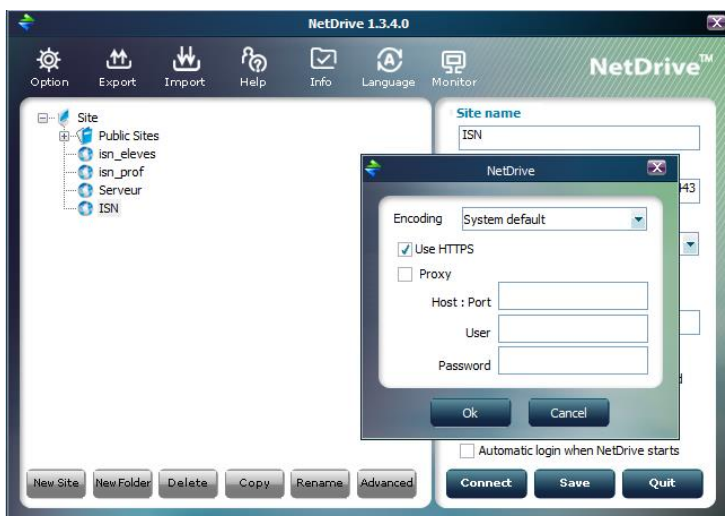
NetDrive 1.3.4.0

Option Export Import Help Info Language Monitor

NetDrive™

Site
Public Sites
isn_eleves
isn_prof
Serveur
ISN

Site name
ISN

43

NetDrive

Encoding System default
Use HTTPS
Proxy
Host : Port
User
Password

Ok Cancel

Automatic login when NetDrive starts

New Site New Folder Delete Copy Rename Advanced

Connect Save Quit